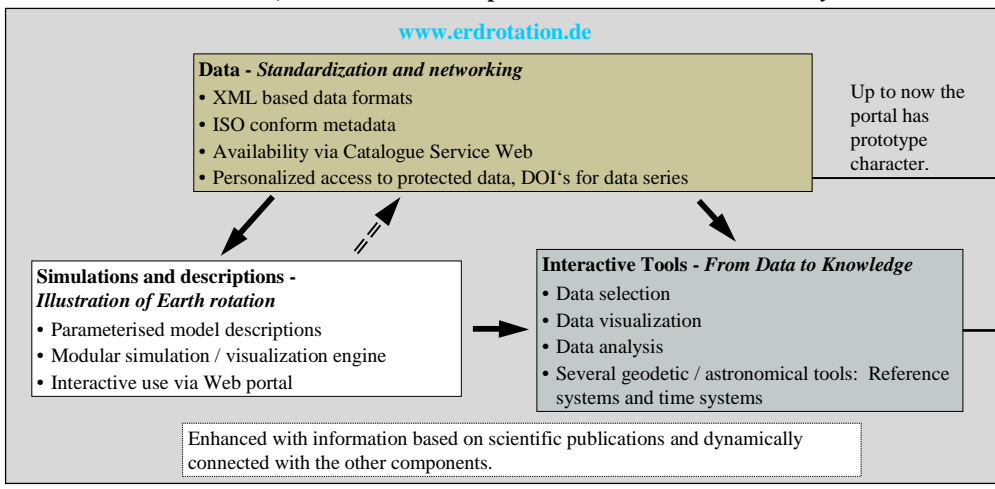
www.erdrotation.de

**Data** - *Standardization and networking*
• XML based data formats
• ISO conform metadata
• Availability via Catalogue Service Web
• Personalized access to protected data, DOI's for data series

Up to now the portal has prototype character.

**Simulations and descriptions** - *Illustration of Earth rotation*
• Parameterised model descriptions
• Modular simulation / visualization engine
• Interactive use via Web portal

**Interactive Tools** - *From Data to Knowledge*
• Data selection
• Data visualization
• Data analysis
• Several geodetic / astronomical tools: Reference systems and time systems

Enhanced with information based on scientific publications and dynamically connected with the other components.